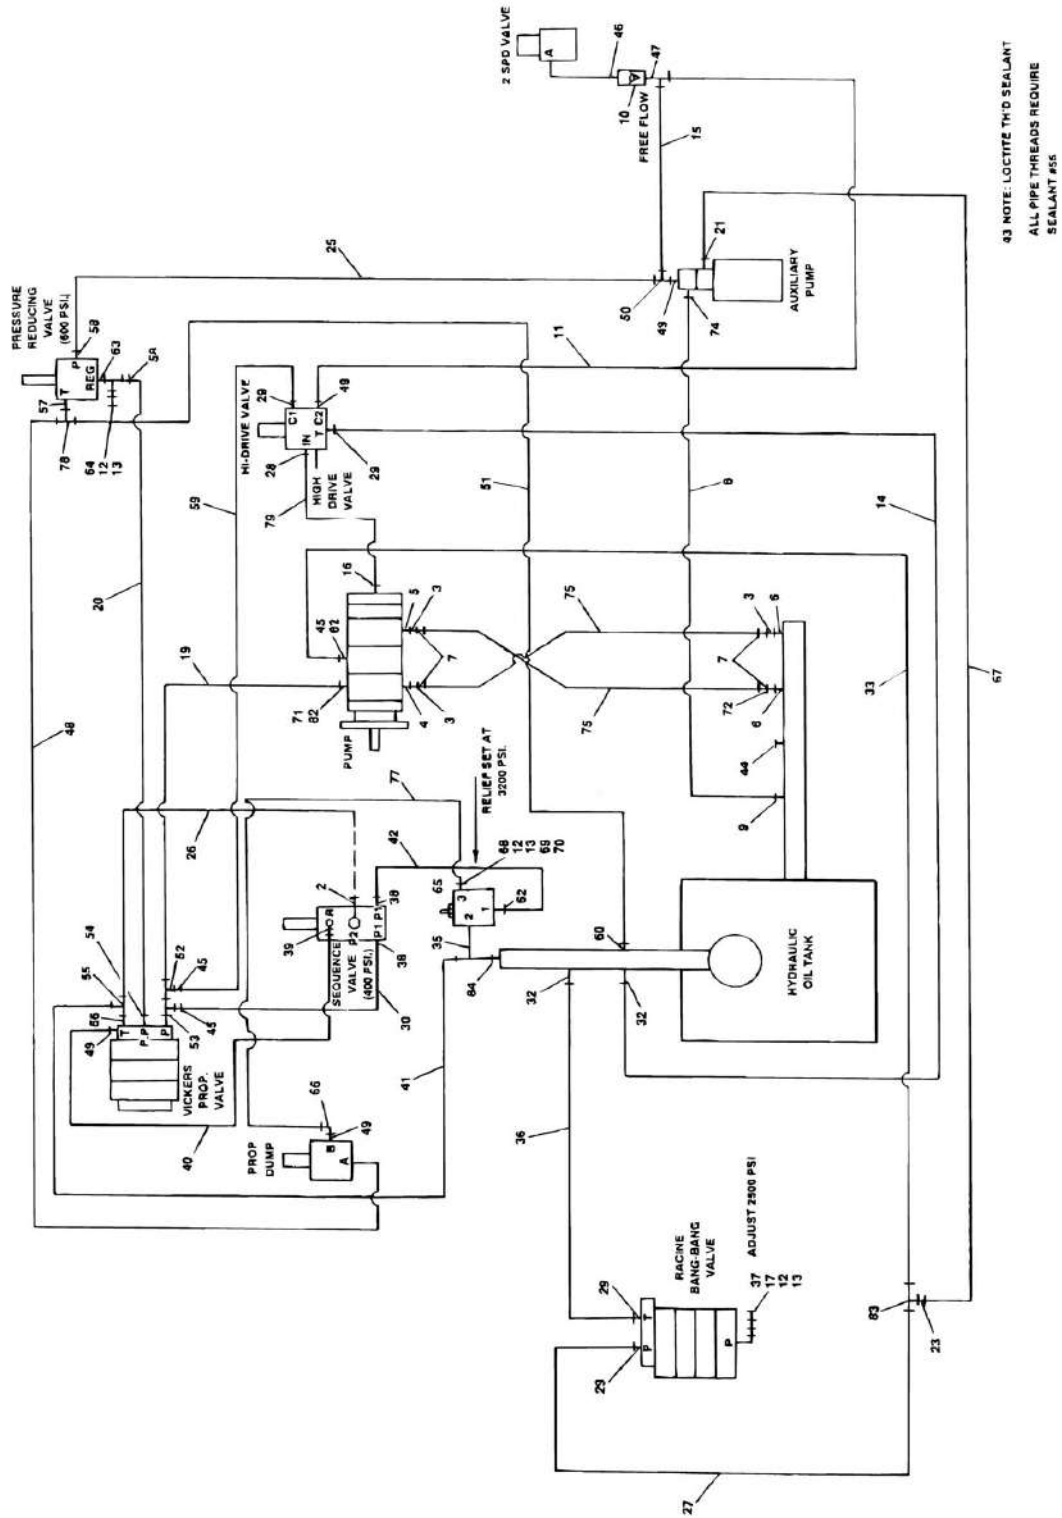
43 NOTE: LOCTITE TH'D SEALANT

ALL PIPE THREADS REQUIRE SEALANT #55

2 SPD VALVE
A
46
47
10
FREE FLOW
15

PRESSURE REDUCING VALVE (600 PSI.)
P 58
T
REG
63
5A
57
78
64
12
13

25
50
49
74
21
AUXILIARY PUMP
11

HI-DRIVE VALVE
C1
C2
29
49
IN
T
28
29
HIGH DRIVE VALVE
79
59
51
8
14

20
16
45
62
5
3
3
6
7
7
75
75
19
71
82
4
3
72
6
PUMP
33
67

48
RELIEF SET AT 3200 PSI.
77
44
9
26
42
68
12
13
69
70
65
3
2
1
62
2
39
OR
P2
P1 P1
38
38
54
55
52
45
56
49
T
P P
P
53
45
SEQUENCE VALVE (400 PSI.)
30
35
64
60
32
32
HYDRAULIC OIL TANK

VICKERS PROP. VALVE
40
41
66
49
B
A
PROP DUMP
36

RACINE BANG-BANG VALVE
ADJUST 2500 PSI
29
T
P
P
29
37
17
12
13
83
23
27